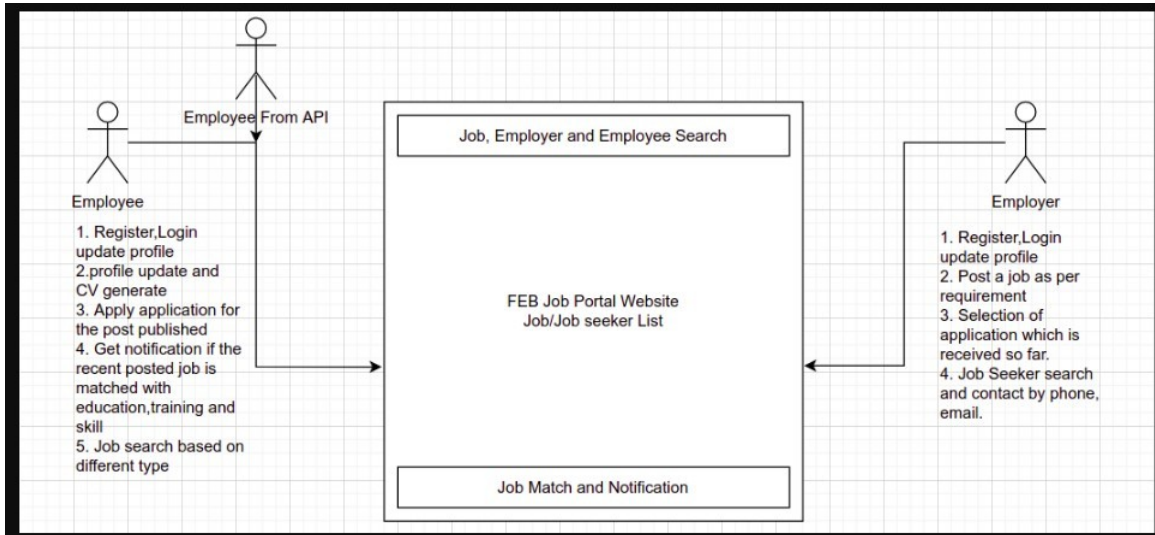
Employee From API

Employee

1. Register,Login update profile
2.profile update and CV generate
3. Apply application for the post published
4. Get notification if the recent posted job is matched with education,training and skill
5. Job search based on different type

Job, Employer and Employee Search

FEB Job Portal Website
Job/Job seeker List

Job Match and Notification

Employer

1. Register,Login update profile
2. Post a job as per requirement
3. Selection of application which is received so far.
4. Job Seeker search and contact by phone, email.